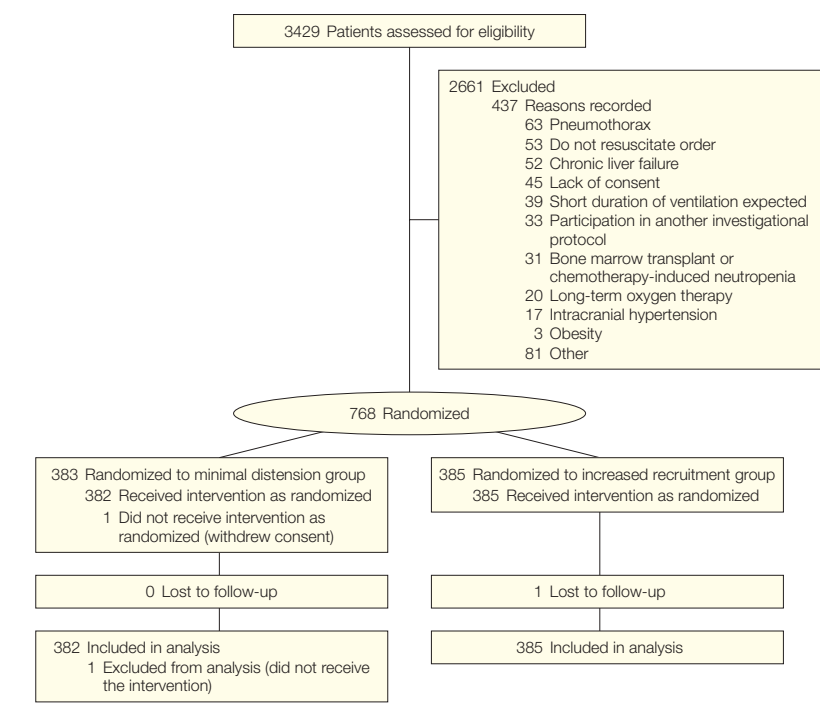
3429 Patients assessed for eligibility

2661 Excluded
437 Reasons recorded
63 Pneumothorax
53 Do not resuscitate order
52 Chronic liver failure
45 Lack of consent
39 Short duration of ventilation expected
33 Participation in another investigational protocol
31 Bone marrow transplant or chemotherapy-induced neutropenia
20 Long-term oxygen therapy
17 Intracranial hypertension
3 Obesity
81 Other

768 Randomized

383 Randomized to minimal distension group
382 Received intervention as randomized
1 Did not receive intervention as randomized (withdrew consent)

385 Randomized to increased recruitment group
385 Received intervention as randomized

0 Lost to follow-up

1 Lost to follow-up

382 Included in analysis
1 Excluded from analysis (did not receive the intervention)

385 Included in analysis